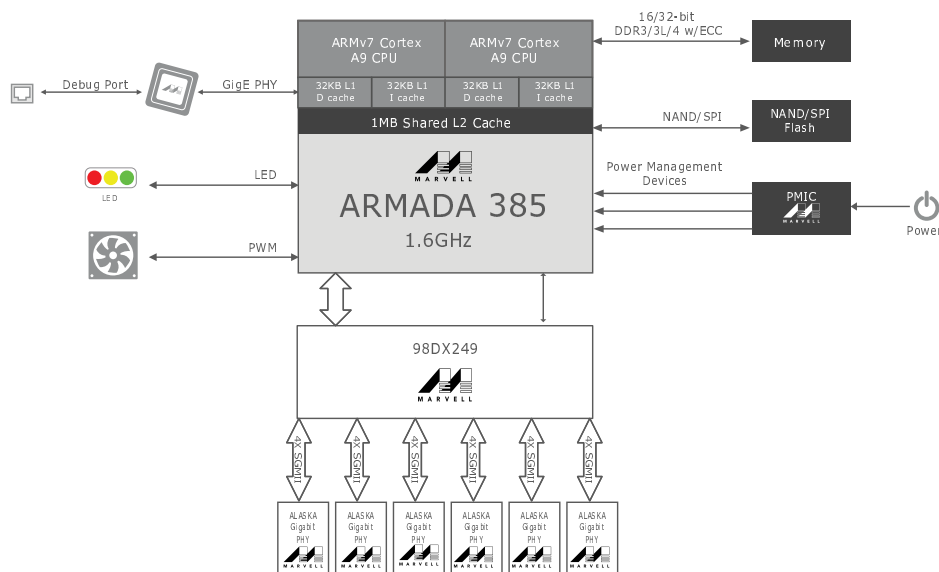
ARMv7 Cortex A9 CPU

ARMv7 Cortex A9 CPU

32KB L1 D cache

32KB L1 I cache

32KB L1 D cache

32KB L1 I cache

1MB Shared L2 Cache

16/32-bit DDR3/3L/4 w/ECC

Memory

Debug Port

GigE PHY

NAND/SPI

NAND/SPI Flash

MARVELL

ARMADA 385

1.6GHz

LED

LED

Power Management Devices

PMIC

MARVELL

Power

PWM

98DX249

MARVELL

4X SGMII

4X SGMII

4X SGMII

4X SGMII

4X SGMII

4X SGMII

ALASKA Gigabit PHY MARVELL

ALASKA Gigabit PHY MARVELL

ALASKA Gigabit PHY MARVELL

ALASKA Gigabit PHY MARVELL

ALASKA Gigabit PHY MARVELL

ALASKA Gigabit PHY MARVELL